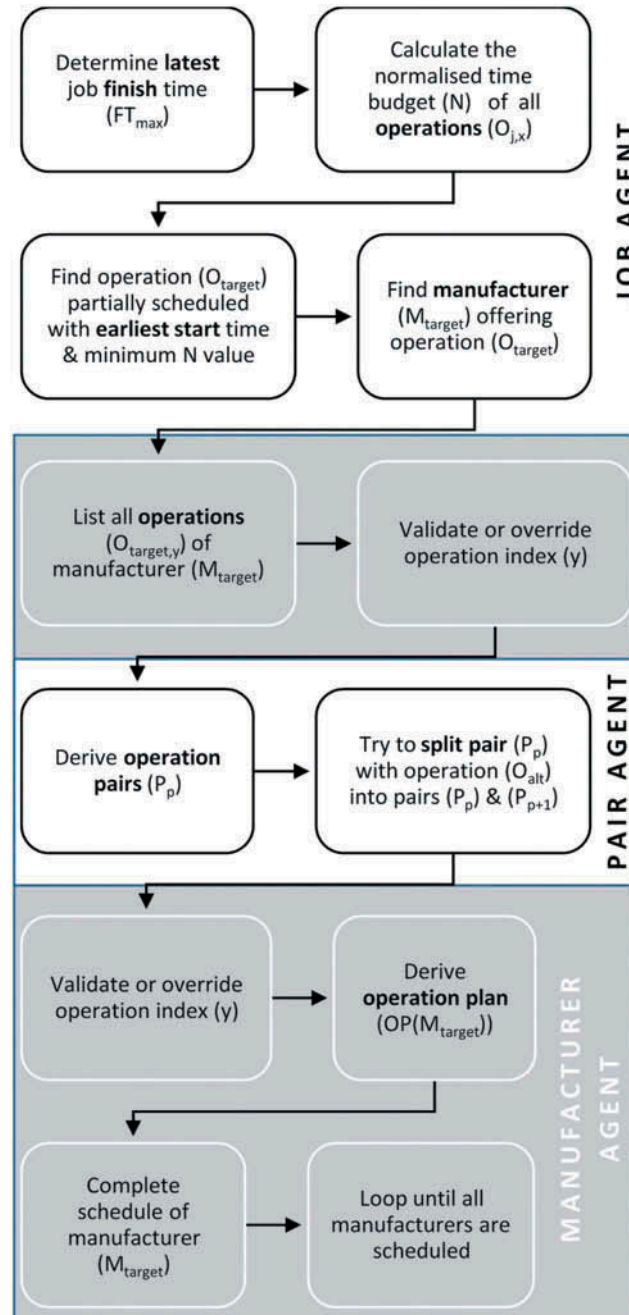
Determine latest job finish time ($FT_{max}$)

Calculate the normalised time budget (N) of all operations ($O_{j,x}$)

JOB AGENT

Find operation ($O_{target}$) partially scheduled with earliest start time & minimum N value

Find manufacturer ($M_{target}$) offering operation ($O_{target}$)

List all operations ($O_{target,y}$) of manufacturer ($M_{target}$)

Validate or override operation index (y)

Derive operation pairs ($P_p$)

Try to split pair ($P_p$) with operation ($O_{alt}$) into pairs ($P_p$) & ($P_{p+1}$)

PAIR AGENT

Validate or override operation index (y)

Derive operation plan (OP($M_{target}$))

Complete schedule of manufacturer ($M_{target}$)

Loop until all manufacturers are scheduled

MANUFACTURER AGENT